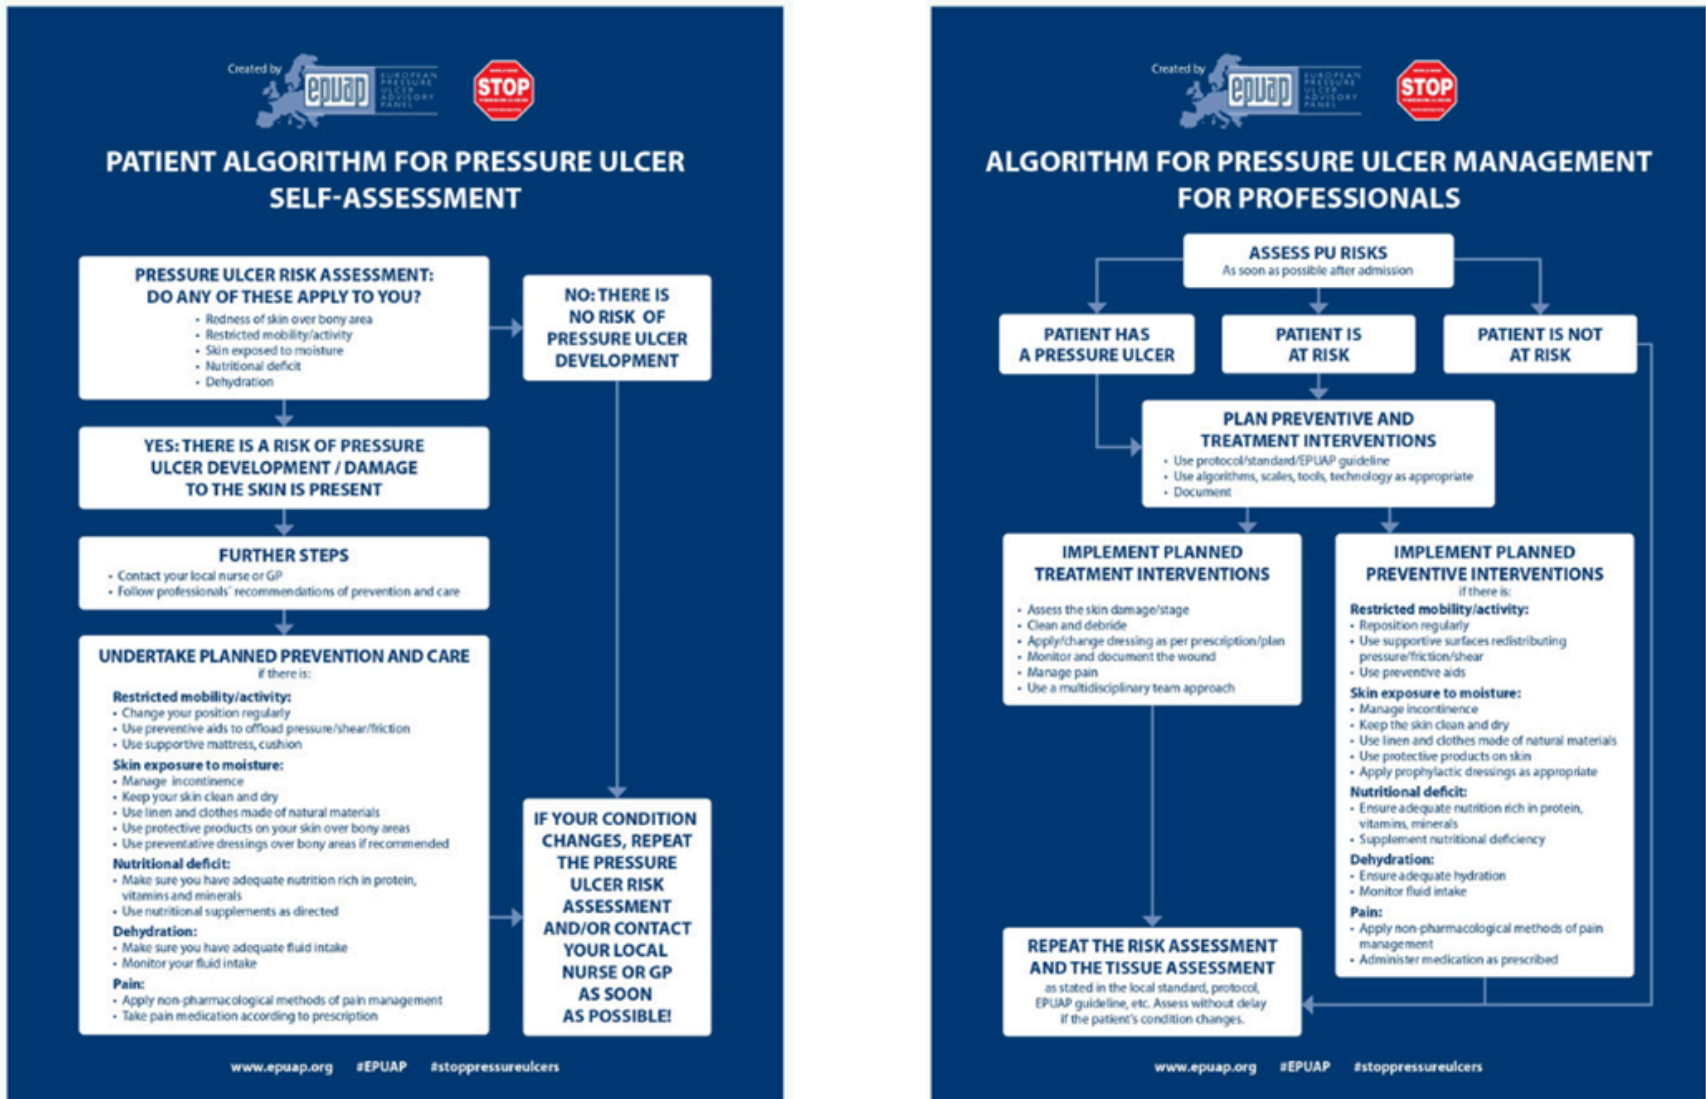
Created by epuap EUROPEAN PRESSURE ULCER ADVISORY PANEL

STOP

PATIENT ALGORITHM FOR PRESSURE ULCER SELF-ASSESSMENT

PRESSURE ULCER RISK ASSESSMENT: DO ANY OF THESE APPLY TO YOU?
• Redness of skin over bony area
• Restricted mobility/activity
• Skin exposed to moisture
• Nutritional deficit
• Dehydration

NO: THERE IS NO RISK OF PRESSURE ULCER DEVELOPMENT

YES: THERE IS A RISK OF PRESSURE ULCER DEVELOPMENT / DAMAGE TO THE SKIN IS PRESENT

FURTHER STEPS
• Contact your local nurse or GP
• Follow professionals' recommendations of prevention and care

UNDERTAKE PLANNED PREVENTION AND CARE
if there is:
Restricted mobility/activity:
• Change your position regularly
• Use preventive aids to offload pressure/shear/friction
• Use supportive mattress, cushion
Skin exposure to moisture:
• Manage incontinence
• Keep your skin clean and dry
• Use linen and clothes made of natural materials
• Use protective products on your skin over bony areas
• Use preventative dressings over bony areas if recommended
Nutritional deficit:
• Make sure you have adequate nutrition rich in protein, vitamins and minerals
• Use nutritional supplements as directed
Dehydration:
• Make sure you have adequate fluid intake
• Monitor your fluid intake
Pain:
• Apply non-pharmacological methods of pain management
• Take pain medication according to prescription

IF YOUR CONDITION CHANGES, REPEAT THE PRESSURE ULCER RISK ASSESSMENT AND/OR CONTACT YOUR LOCAL NURSE OR GP AS SOON AS POSSIBLE!

www.epuap.org #EPUAP #stoppressureulcers

Created by epuap EUROPEAN PRESSURE ULCER ADVISORY PANEL

STOP

ALGORITHM FOR PRESSURE ULCER MANAGEMENT FOR PROFESSIONALS

ASSESS PU RISKS
As soon as possible after admission

PATIENT HAS A PRESSURE ULCER

PATIENT IS AT RISK

PATIENT IS NOT AT RISK

PLAN PREVENTIVE AND TREATMENT INTERVENTIONS
• Use protocol/standard/EPUAP guideline
• Use algorithms, scales, tools, technology as appropriate
• Document

IMPLEMENT PLANNED TREATMENT INTERVENTIONS
• Assess the skin damage/stage
• Clean and debride
• Apply/change dressing as per prescription/plan
• Monitor and document the wound
• Manage pain
• Use a multidisciplinary team approach

IMPLEMENT PLANNED PREVENTIVE INTERVENTIONS
if there is:
Restricted mobility/activity:
• Reposition regularly
• Use supportive surfaces redistributing pressure/friction/shear
• Use preventive aids
Skin exposure to moisture:
• Manage incontinence
• Keep the skin clean and dry
• Use linen and clothes made of natural materials
• Use protective products on skin
• Apply prophylactic dressings as appropriate
Nutritional deficit:
• Ensure adequate nutrition rich in protein, vitamins, minerals
• Supplement nutritional deficiency
Dehydration:
• Ensure adequate hydration
• Monitor fluid intake
Pain:
• Apply non-pharmacological methods of pain management
• Administer medication as prescribed

REPEAT THE RISK ASSESSMENT AND THE TISSUE ASSESSMENT
as stated in the local standard, protocol, EPUAP guideline, etc. Assess without delay if the patient's condition changes.

www.epuap.org #EPUAP #stoppressureulcers